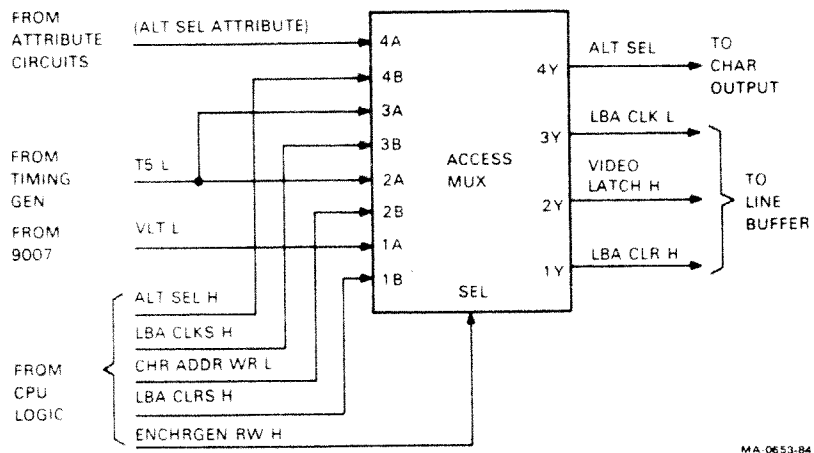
FROM ATTRIBUTE CIRCUITS

(ALT SEL ATTRIBUTE)

FROM TIMING GEN

T5 L

FROM 9007

VLT L

ALT SEL H

LBA CLKS H

FROM CPU LOGIC

CHR ADDR WR L

LBA CLRS H

ENCHRGEN RW H

4A

4B

3A

3B

2A

2B

1A

1B

ACCESS MUX

SEL

4Y

3Y

2Y

1Y

ALT SEL

LBA CLK L

VIDEO LATCH H

LBA CLR H

TO CHAR OUTPUT

TO LINE BUFFER

MA-0653-84